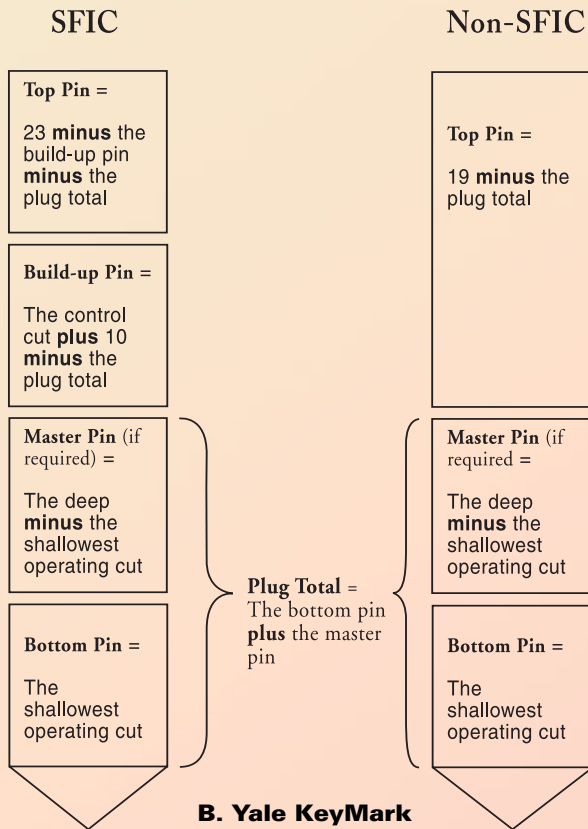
SFIC

Top Pin =

23 **minus** the build-up pin **minus** the plug total

Build-up Pin =

The control cut **plus** 10 **minus** the plug total

Master Pin (if required) =

The deep **minus** the shallowest operating cut

Bottom Pin =

The shallowest operating cut

Plug Total = The bottom pin **plus** the master pin

Non-SFIC

Top Pin =

19 **minus** the plug total

Master Pin (if required =

The deep **minus** the shallowest operating cut

Bottom Pin =

The shallowest operating cut

B. Yale KeyMark